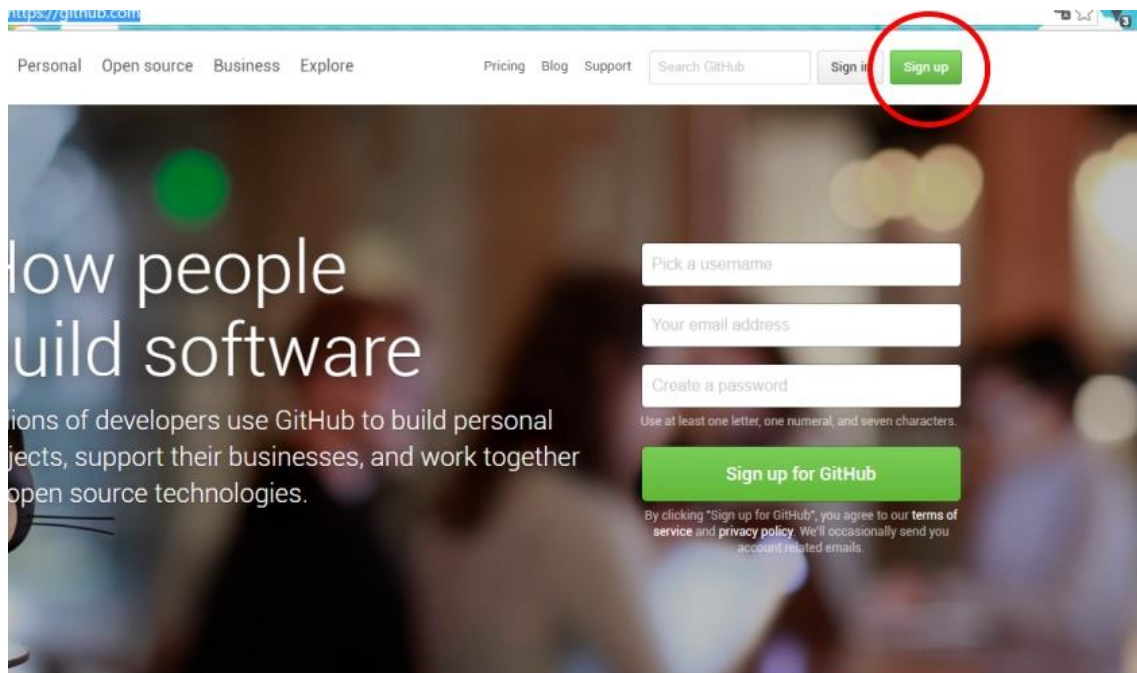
https://github.com

Personal Open source Business Explore

Pricing Blog Support Search GitHub Sign in Sign up

low people uild software

ions of developers use GitHub to build personal jects, support their businesses, and work together open source technologies.

Pick a username

Your email address

Create a password

Use at least one letter, one numeral, and seven characters.

Sign up for GitHub

By clicking "Sign up for GitHub", you agree to our terms of service and privacy policy. We'll occasionally send you account related emails.